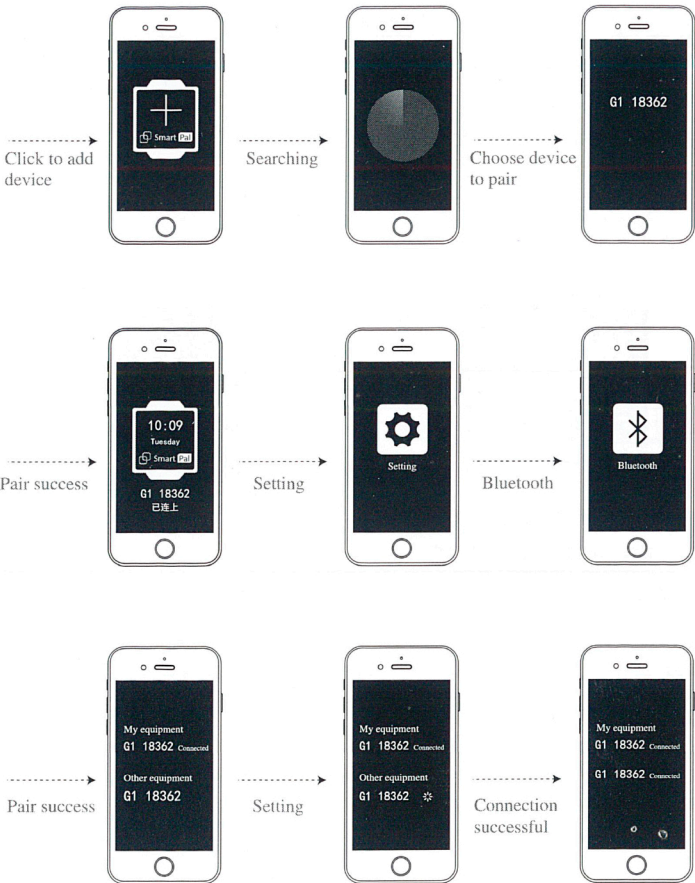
Click to add device

Smart Pal

Searching

Choose device to pair

G1 18362

Pair success

10:09
Tuesday
Smart Pal

G1 18362
已连上

Setting

Setting

Bluetooth

Bluetooth

Pair success

My equipment
G1 18362 Connected

Other equipment
G1 18362

Setting

My equipment
G1 18362 Connected

Other equipment
G1 18362

Connection successful

My equipment
G1 18362 Connected

G1 18362 Connected